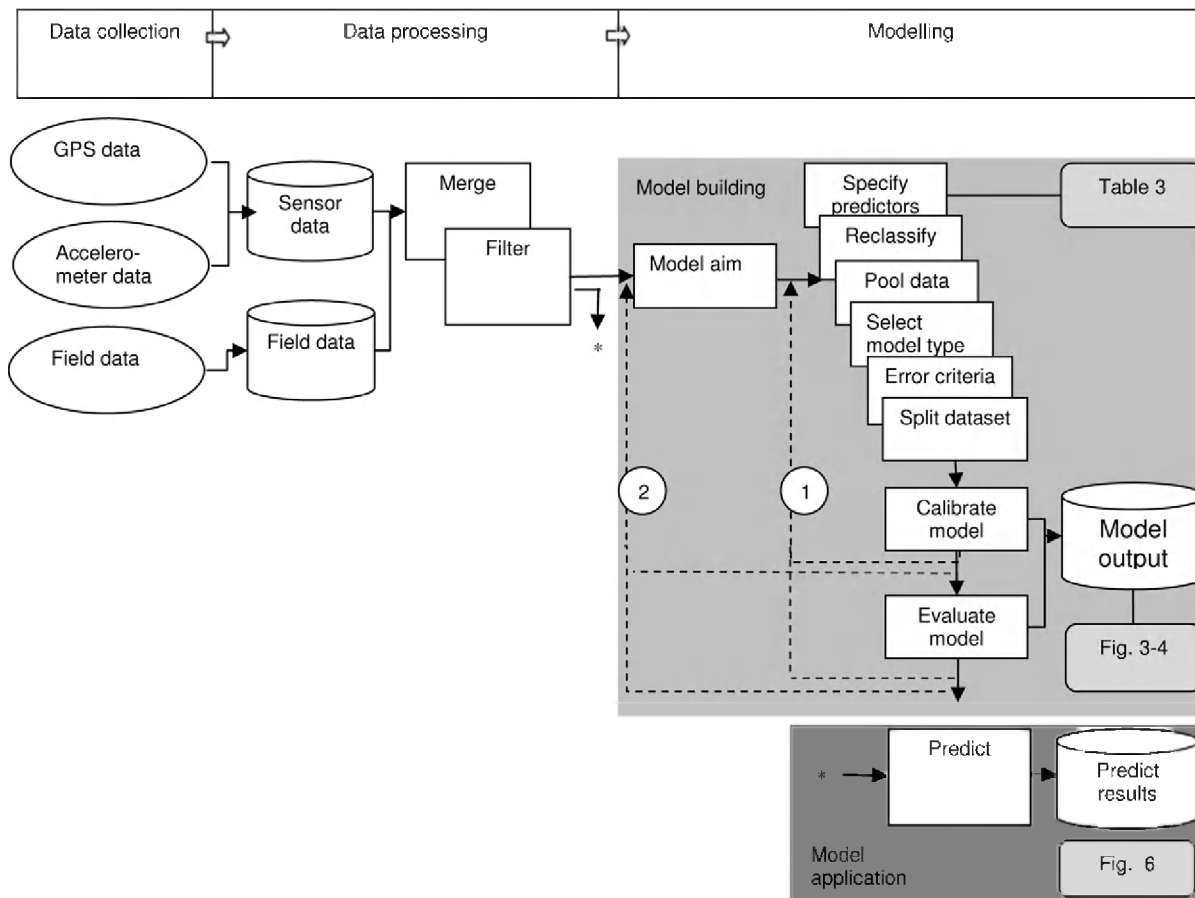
Data collection

Data processing

Modelling

GPS data

Accelerometer data

Field data

Sensor data

Field data

Merge

Filter

*

Model building

Model aim

Specify predictors

Table 3

Reclassify

Pool data

Select model type

Error criteria

Split dataset

2

1

Calibrate model

Model output

Evaluate model

Fig. 3-4

*

Predict

Predict results

Model application

Fig. 6